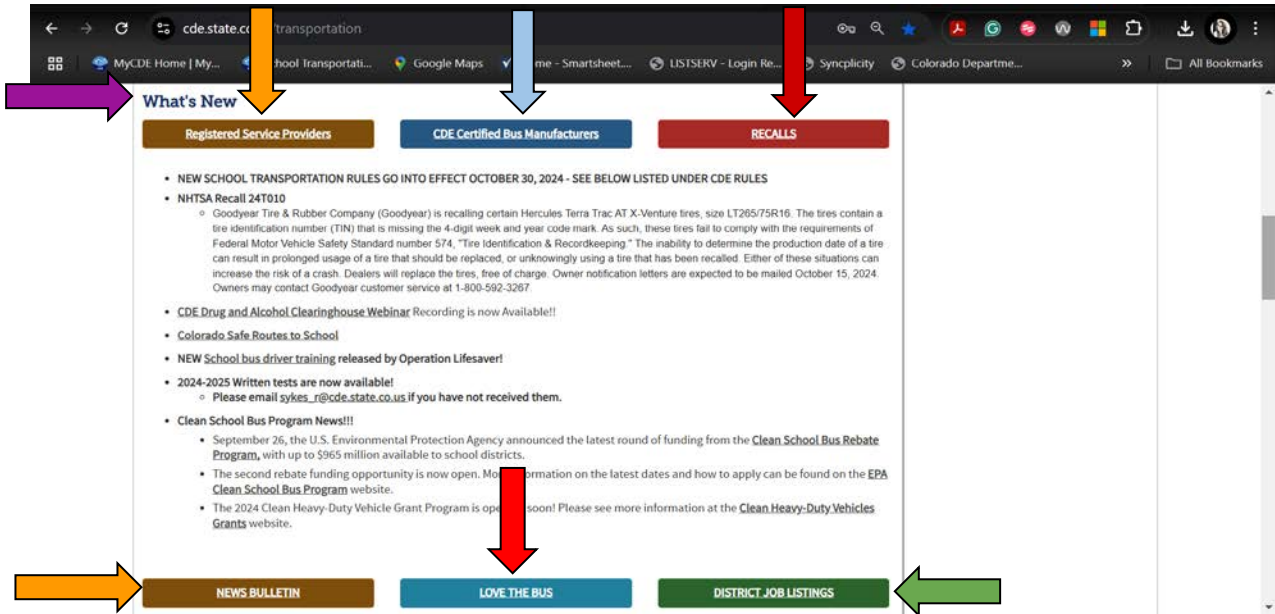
cde.state.co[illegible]/transportation

MyCDE Home | My... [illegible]chool Transportati... Google Maps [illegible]me - Smartsheet.... LISTSERV - Login Re... Syncplicity Colorado Departme... » All Bookmarks

What's New

Registered Service Providers

CDE Certified Bus Manufacturers

RECALLS

- NEW SCHOOL TRANSPORTATION RULES GO INTO EFFECT OCTOBER 30, 2024 - SEE BELOW LISTED UNDER CDE RULES
- NHTSA Recall 24T010
  - Goodyear Tire & Rubber Company (Goodyear) is recalling certain Hercules Terra Trac AT X-Venture tires, size LT265/75R16. The tires contain a tire identification number (TIN) that is missing the 4-digit week and year code mark. As such, these tires fail to comply with the requirements of Federal Motor Vehicle Safety Standard number 574, "Tire Identification & Recordkeeping." The inability to determine the production date of a tire can result in prolonged usage of a tire that should be replaced, or unknowingly using a tire that has been recalled. Either of these situations can increase the risk of a crash. Dealers will replace the tires, free of charge. Owner notification letters are expected to be mailed October 15, 2024. Owners may contact Goodyear customer service at 1-800-592-3267.
- CDE Drug and Alcohol Clearinghouse Webinar Recording is now Available!!
- Colorado Safe Routes to School
- NEW School bus driver training released by Operation Lifesaver!
- 2024-2025 Written tests are now available!
  - Please email sykes_r@cde.state.co.us if you have not received them.
- Clean School Bus Program News!!!
  - September 26, the U.S. Environmental Protection Agency announced the latest round of funding from the Clean School Bus Rebate Program, with up to $965 million available to school districts.
  - The second rebate funding opportunity is now open. Mo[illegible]ormation on the latest dates and how to apply can be found on the EPA Clean School Bus Program website.
  - The 2024 Clean Heavy-Duty Vehicle Grant Program is ope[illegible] soon! Please see more information at the Clean Heavy-Duty Vehicles Grants website.

NEWS BULLETIN

LOVE THE BUS

DISTRICT JOB LISTINGS